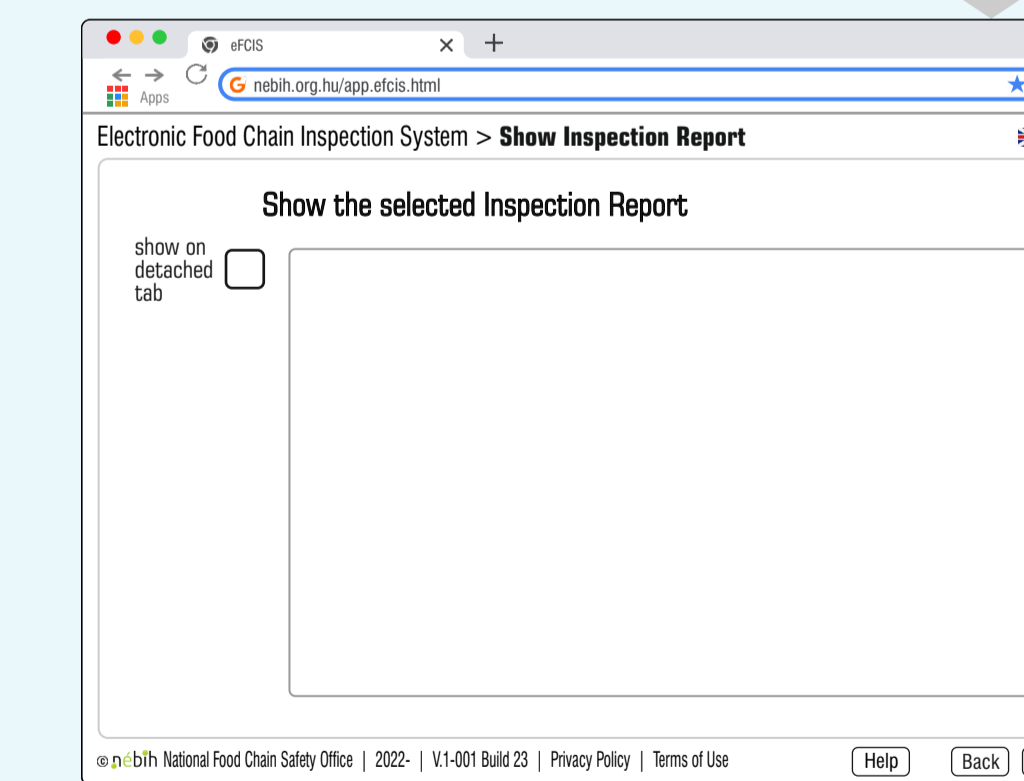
eFCIS
Apps
nebih.org.hu/app.efcis.html

Electronic Food Chain Inspection System > **Show Inspection Report**

Show the selected Inspection Report

show on detached tab

© nébih National Food Chain Safety Office | 2022- | V.1-001 Build 23 | Privacy Policy | Terms of Use

Help
Back